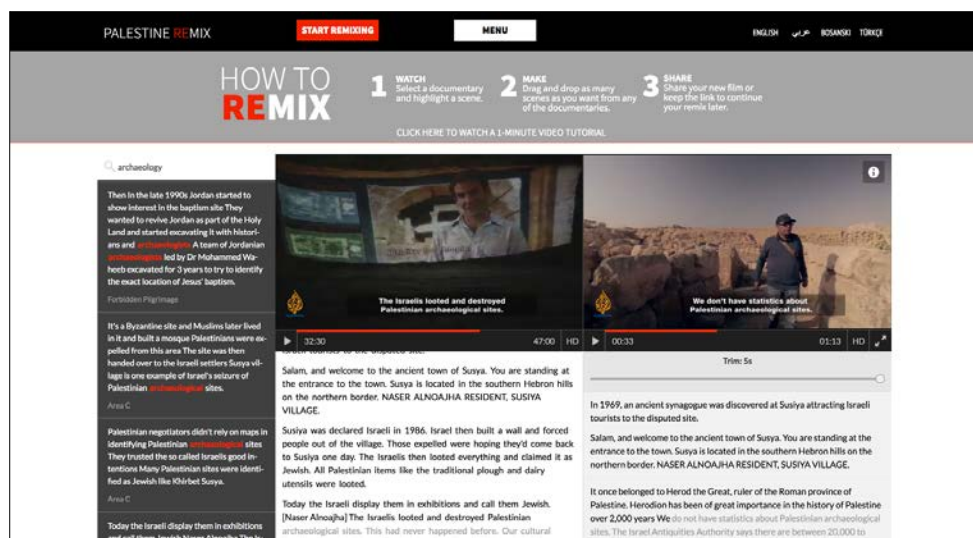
PALESTINE REMIX START REMIXING MENU ENGLISH عربي BOSANSKI TÜRKÇE

HOW TO REMIX

1 WATCH Select a documentary and highlight a scene.

2 MAKE Drag and drop as many scenes as you want from any of the documentaries.

3 SHARE Share your new film or keep the link to continue your remix later.

CLICK HERE TO WATCH A 1-MINUTE VIDEO TUTORIAL

archaeology

Then in the late 1990s Jordan started to show interest in the baptism site They wanted to revive Jordan as part of the Holy Land and started excavating it with historians and archaeologists A team of Jordanian archaeologists led by Dr Mohammed Waheeb excavated for 3 years to try to identify the exact location of Jesus' baptism.

Forbidden Pilgrimage

It's a Byzantine site and Muslims later lived in it and built a mosque Palestinians were expelled from this area The site was then handed over to the Israeli settlers Susya village is one example of Israel's seizure of Palestinian archaeological sites.

Area C

Palestinian negotiators didn't rely on maps in identifying Palestinian archaeological sites They trusted the so called Israelis good intentions Many Palestinian sites were identified as Jewish like Khirbet Susya.

Area C

Today the Israeli display them in exhibitions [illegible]

The Israelis looted and destroyed Palestinian archaeological sites.

32:30 47:00 HD

We don't have statistics about Palestinian archaeological sites.

00:33 01:13 HD

Trim: 5s

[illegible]

Salam, and welcome to the ancient town of Susya. You are standing at the entrance to the town. Susya is located in the southern Hebron hills on the northern border. NASER ALNOAJHA RESIDENT, SUSIYA VILLAGE.

Susiya was declared Israeli in 1986. Israel then built a wall and forced people out of the village. Those expelled were hoping they'd come back to Susiya one day. The Israelis then looted everything and claimed it as Jewish. All Palestinian items like the traditional plough and dairy utensils were looted.

Today the Israeli display them in exhibitions and call them Jewish. [Naser Alnoajha] The Israelis looted and destroyed Palestinian archaeological sites. This had never happened before. Our cultural

In 1969, an ancient synagogue was discovered at Susiya attracting Israeli tourists to the disputed site.

Salam, and welcome to the ancient town of Susya. You are standing at the entrance to the town. Susya is located in the southern Hebron hills on the northern border. NASER ALNOAJHA RESIDENT, SUSIYA VILLAGE.

It once belonged to Herod the Great, ruler of the Roman province of Palestine. Herodion has been of great importance in the history of Palestine over 2,000 years We do not have statistics about Palestinian archaeological sites. The Israel Antiquities Authority says there are between 20,000 to